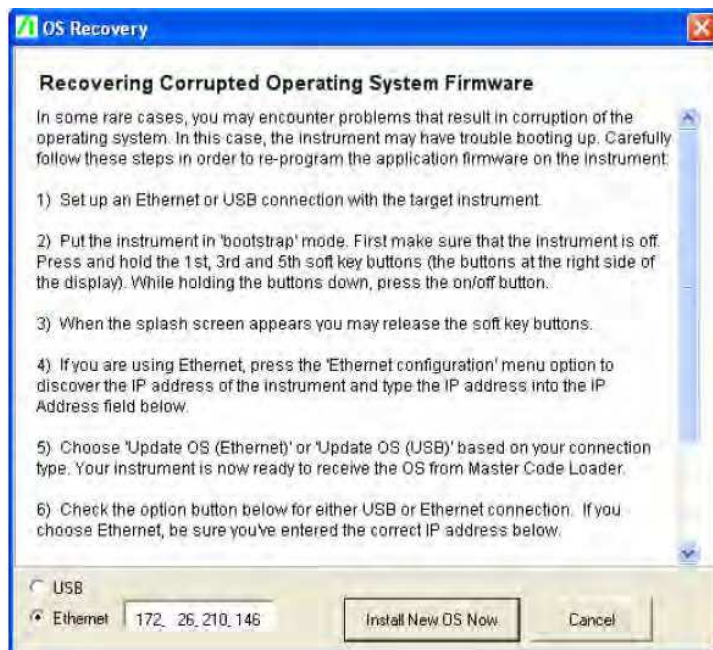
OS Recovery

Recovering Corrupted Operating System Firmware

In some rare cases, you may encounter problems that result in corruption of the operating system. In this case, the instrument may have trouble booting up. Carefully follow these steps in order to re-program the application firmware on the instrument:

1) Set up an Ethernet or USB connection with the target instrument.

2) Put the instrument in 'bootstrap' mode. First make sure that the instrument is off. Press and hold the 1st, 3rd and 5th soft key buttons (the buttons at the right side of the display). While holding the buttons down, press the on/off button.

3) When the splash screen appears you may release the soft key buttons.

4) If you are using Ethernet, press the 'Ethernet configuration' menu option to discover the IP address of the instrument and type the IP address into the IP Address field below.

5) Choose 'Update OS (Ethernet)' or 'Update OS (USB)' based on your connection type. Your instrument is now ready to receive the OS from Master Code Loader.

6) Check the option button below for either USB or Ethernet connection. If you choose Ethernet, be sure you've entered the correct IP address below.

USB
Ethernet 172. 26. 210. 146
Install New OS Now
Cancel